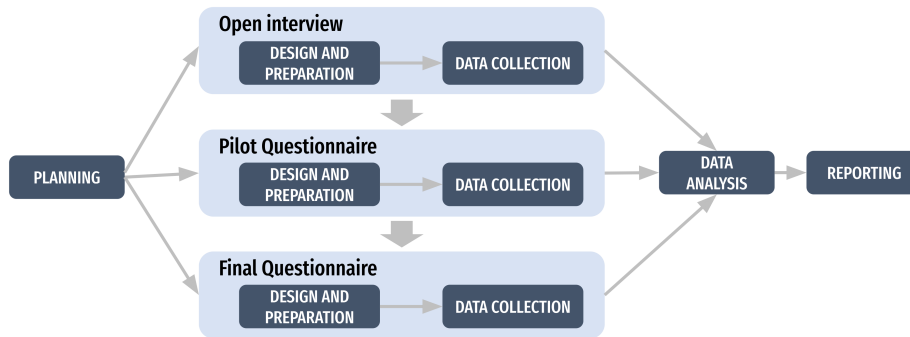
PLANNING

Open interview
DESIGN AND PREPARATION
DATA COLLECTION

Pilot Questionnaire
DESIGN AND PREPARATION
DATA COLLECTION

Final Questionnaire
DESIGN AND PREPARATION
DATA COLLECTION

DATA ANALYSIS

REPORTING